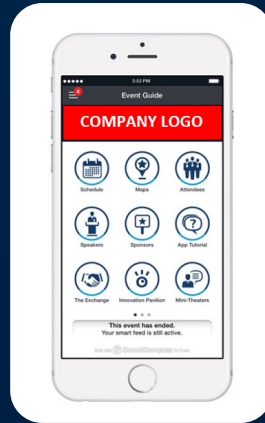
2:52 PM

4

Event Guide

COMPANY LOGO

Schedule

Maps

Attendees

Speakers

Sponsors

App Tutorial

The Exchange

Innovation Pavilion

Mini-Theaters

This event has ended.
Your smart feed is still active.

Built with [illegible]